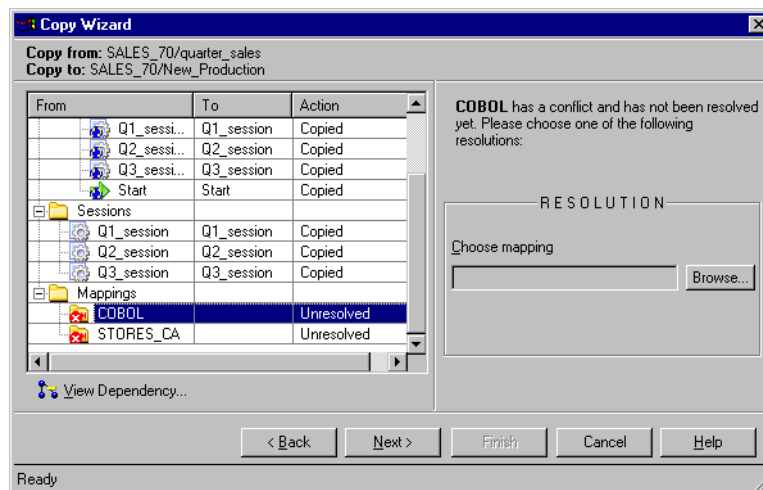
Copy Wizard

Copy from: SALES_70/quarter_sales
Copy to: SALES_70/New_Production

| From | To | Action |
|---|---|---|
| Q1_sessi... | Q1_session | Copied |
| Q2_sessi... | Q2_session | Copied |
| Q3_sessi... | Q3_session | Copied |
| Start | Start | Copied |
| Sessions | | |
| Q1_session | Q1_session | Copied |
| Q2_session | Q2_session | Copied |
| Q3_session | Q3_session | Copied |
| Mappings | | |
| COBOL | | Unresolved |
| STORES_CA | | Unresolved |

View Dependency...

COBOL has a conflict and has not been resolved yet. Please choose one of the following resolutions:

RESOLUTION

Choose mapping

Browse...

< Back
Next >
Finish
Cancel
Help

Ready